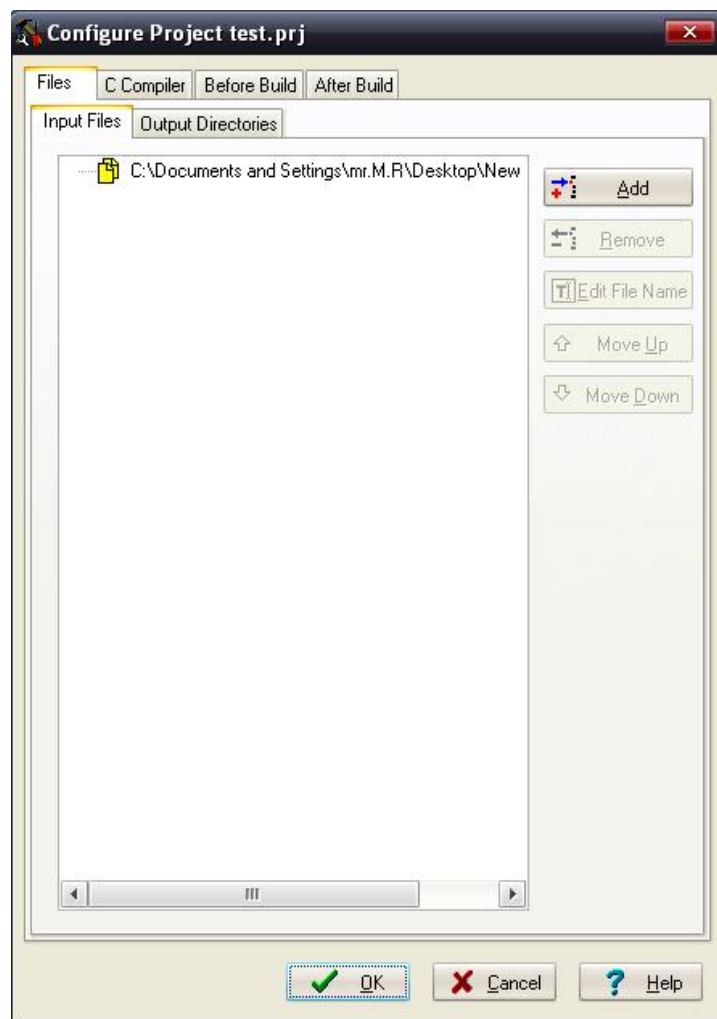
Configure Project test.prj

Files | C Compiler | Before Build | After Build

Input Files | Output Directories

C:\Documents and Settings\mr.M.R\Desktop\New

Add

Remove

Edit File Name

Move Up

Move Down

OK

Cancel

Help